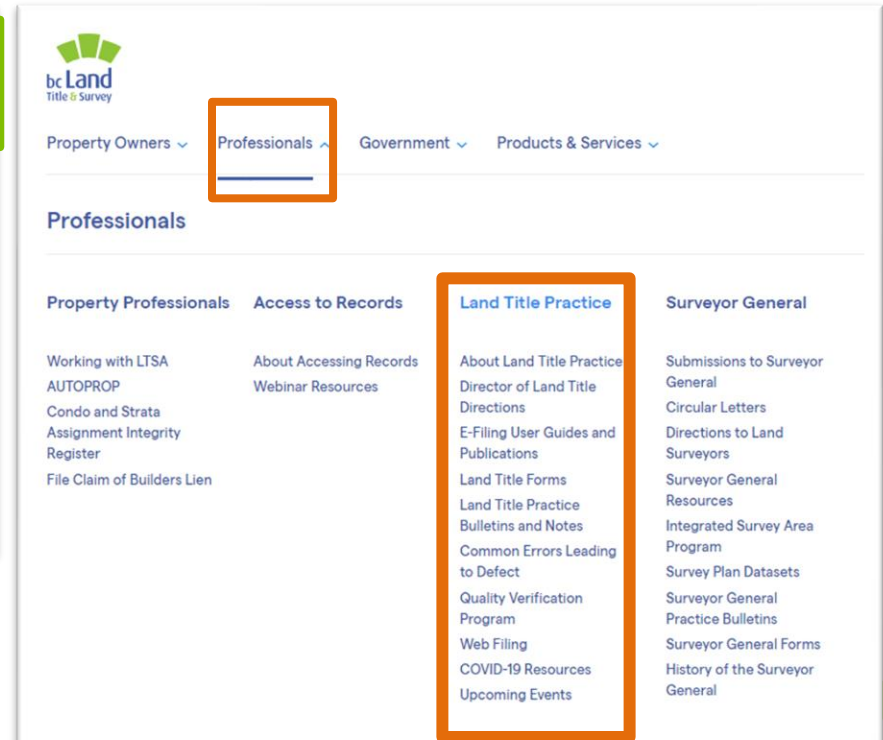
bc Land
Title & Survey

Property Owners ⌄ Professionals ⌃ Government ⌄ Products & Services ⌄

Professionals

Property Professionals

Working with LTSA
AUTOPROP
Condo and Strata Assignment Integrity Register
File Claim of Builders Lien

Access to Records

About Accessing Records
Webinar Resources

Land Title Practice

About Land Title Practice
Director of Land Title Directions
E-Filing User Guides and Publications
Land Title Forms
Land Title Practice Bulletins and Notes
Common Errors Leading to Defect
Quality Verification Program
Web Filing
COVID-19 Resources
Upcoming Events

Surveyor General

Submissions to Surveyor General
Circular Letters
Directions to Land Surveyors
Surveyor General Resources
Integrated Survey Area Program
Survey Plan Datasets
Surveyor General Practice Bulletins
Surveyor General Forms
History of the Surveyor General